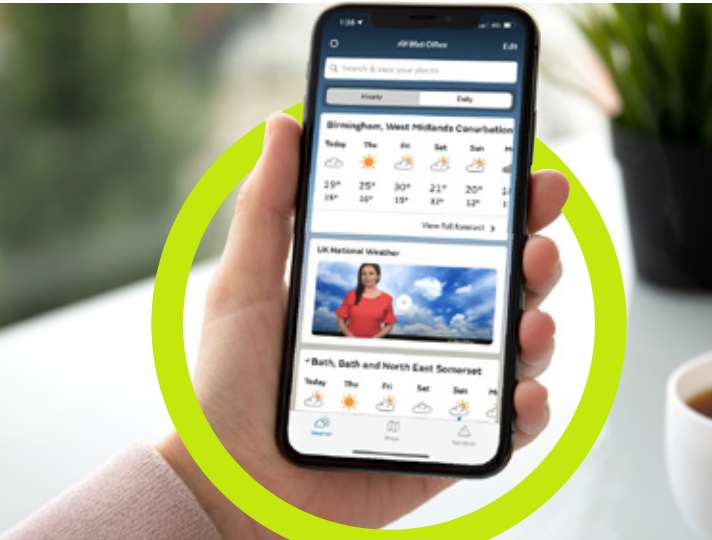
1:36

Met Office

Edit

Search & save your places

Hourly

Daily

Birmingham, West Midlands Conurbation

Today

Thu

Fri

Sat

Sun

19°

25°

30°

21°

20°

15°

16°

19°

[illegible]

12°

View full forecast

UK National Weather

Bath, Bath and North East Somerset

Today

Thu

Fri

Sat

Sun

Weather

Maps

Warnings